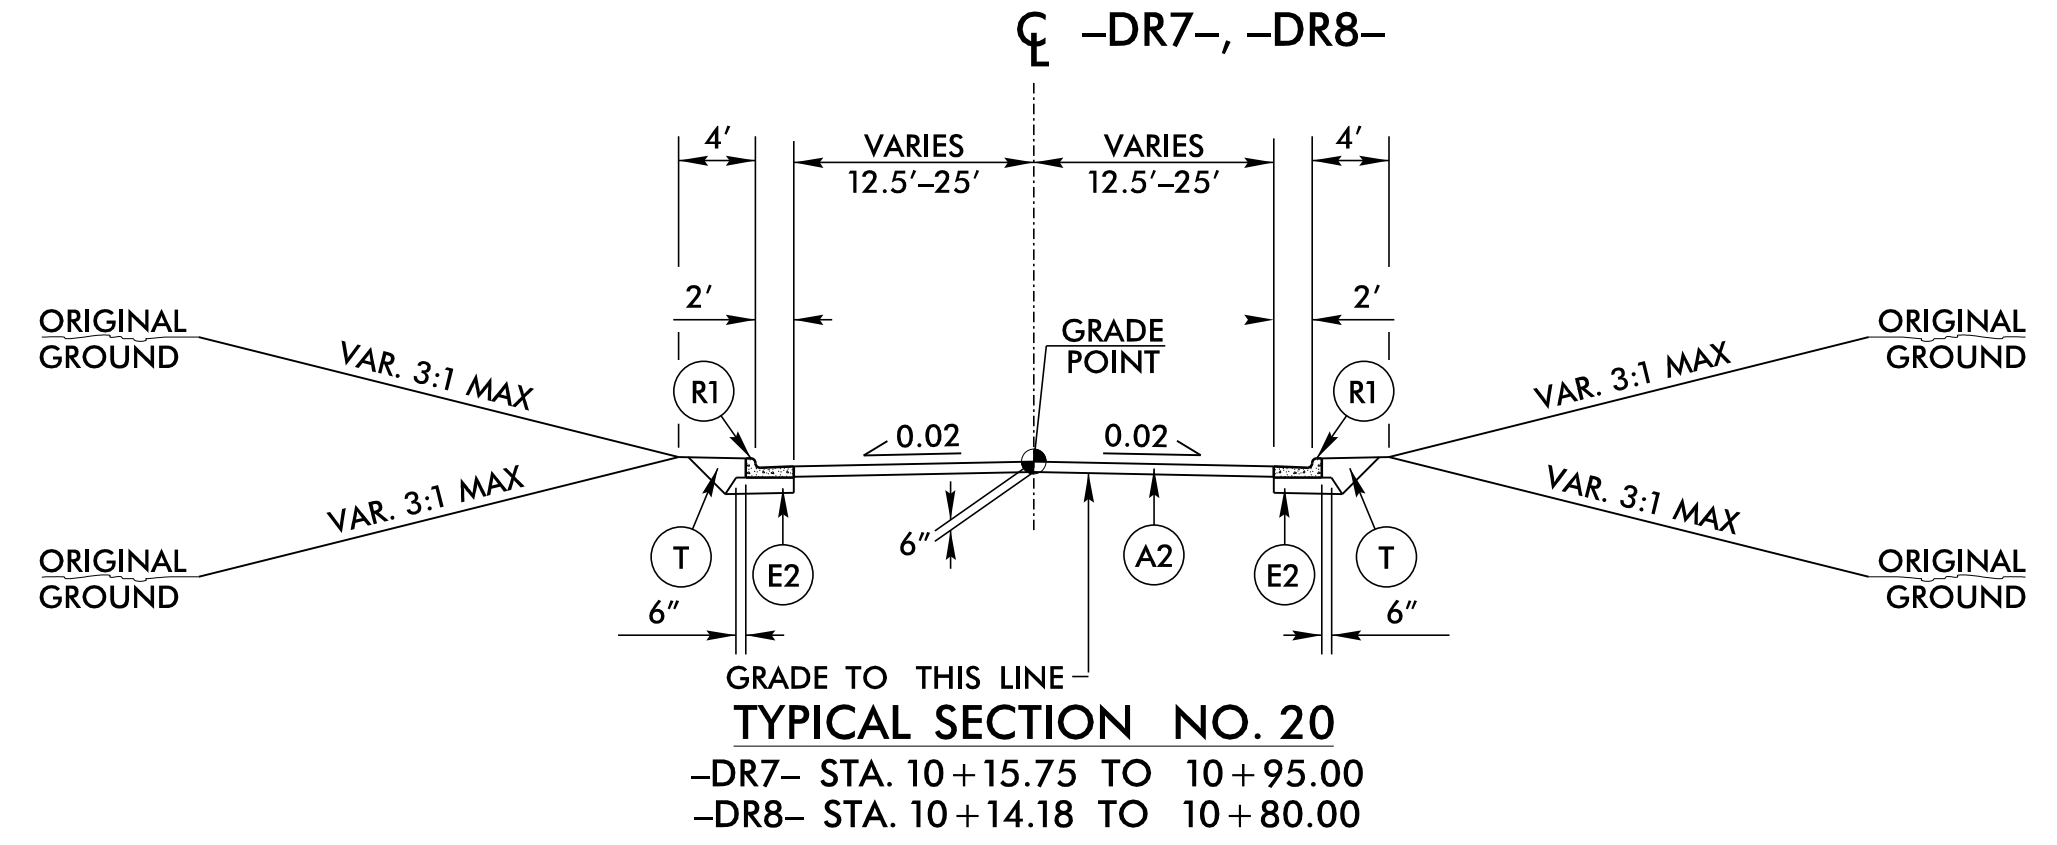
CL –DR7–, –DR8–

4′
VARIES
12.5′–25′
VARIES
12.5′–25′
4′

2′
2′

ORIGINAL GROUND
VAR. 3:1 MAX
GRADE POINT
ORIGINAL GROUND
VAR. 3:1 MAX

R1
0.02
0.02
R1

VAR. 3:1 MAX
VAR. 3:1 MAX

ORIGINAL GROUND
6″
ORIGINAL GROUND

T
E2
A2
E2
T

6″
6″

GRADE TO THIS LINE

TYPICAL SECTION NO. 20
–DR7– STA. 10 + 15.75 TO 10 + 95.00
–DR8– STA. 10 + 14.18 TO 10 + 80.00